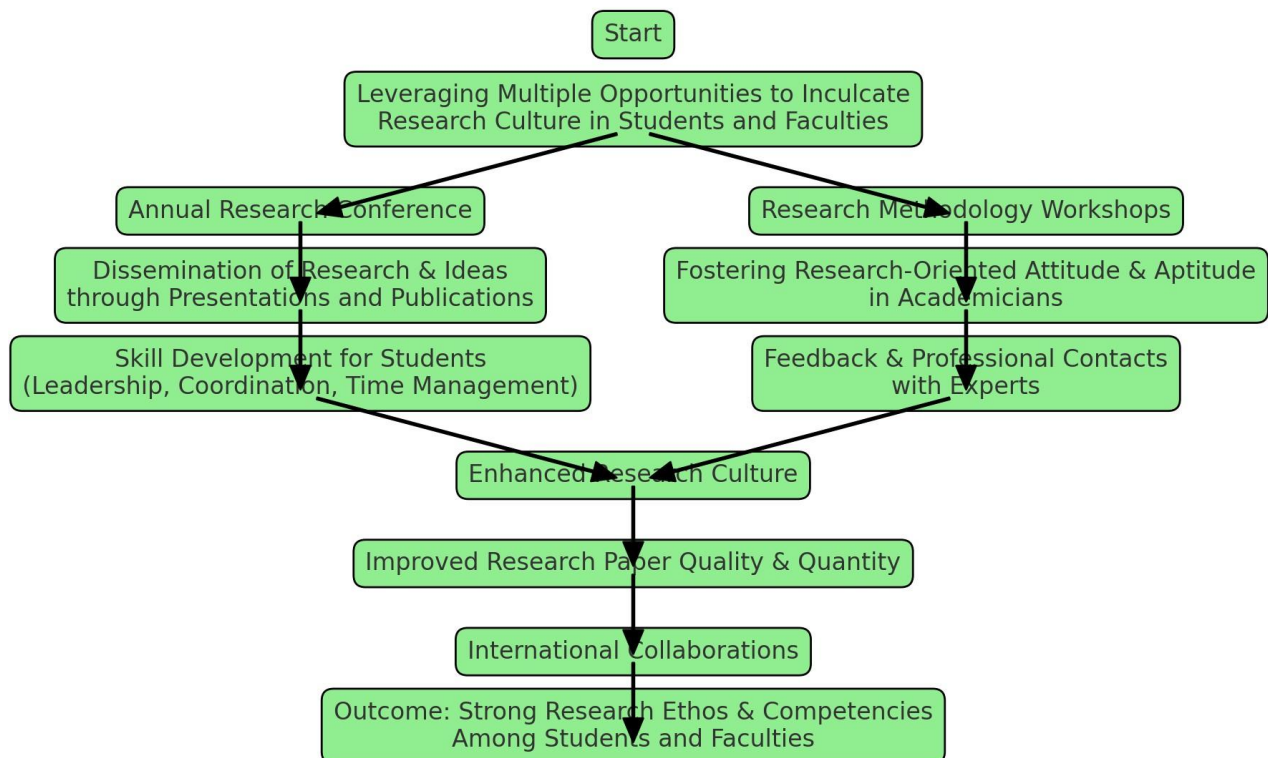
Start

Leveraging Multiple Opportunities to Inculcate Research Culture in Students and Faculties

Annual Research Conference

Dissemination of Research & Ideas through Presentations and Publications

Skill Development for Students (Leadership, Coordination, Time Management)

Research Methodology Workshops

Fostering Research-Oriented Attitude & Aptitude in Academicians

Feedback & Professional Contacts with Experts

Enhanced Research Culture

Improved Research Paper Quality & Quantity

International Collaborations

Outcome: Strong Research Ethos & Competencies Among Students and Faculties